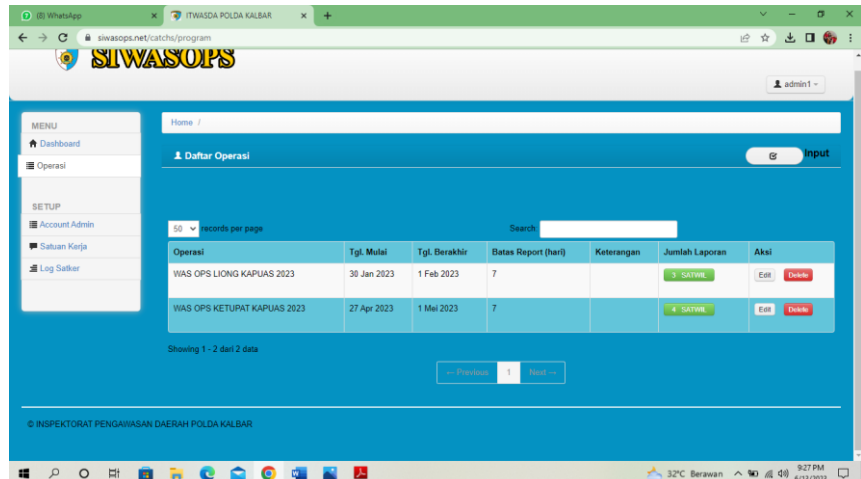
(8) WhatsApp
ITWASDA POLDA KALBAR
siwasops.net/catchs/program

SIWASOPS

admin1

MENU
Dashboard
Operasi

SETUP
Account Admin
Satuan Kerja
Log Satker

Home /

Daftar Operasi

Input

50 records per page

Search

| Operasi | Tgl. Mulai | Tgl. Berakhir | Batas Report (hari) | Keterangan | Jumlah Laporan | Aksi |
|---|---|---|---|---|---|---|
| WAS OPS LIONG KAPUAS 2023 | 30 Jan 2023 | 1 Feb 2023 | 7 | | 3 SATWIL | Edit Delete |
| WAS OPS KETUPAT KAPUAS 2023 | 27 Apr 2023 | 1 Mei 2023 | 7 | | 4 SATWIL | Edit Delete |

Showing 1 - 2 dari 2 data

← Previous 1 Next →

© INSPEKTORAT PENGAWASAN DAERAH POLDA KALBAR

32°C Berawan
9:27 PM
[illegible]